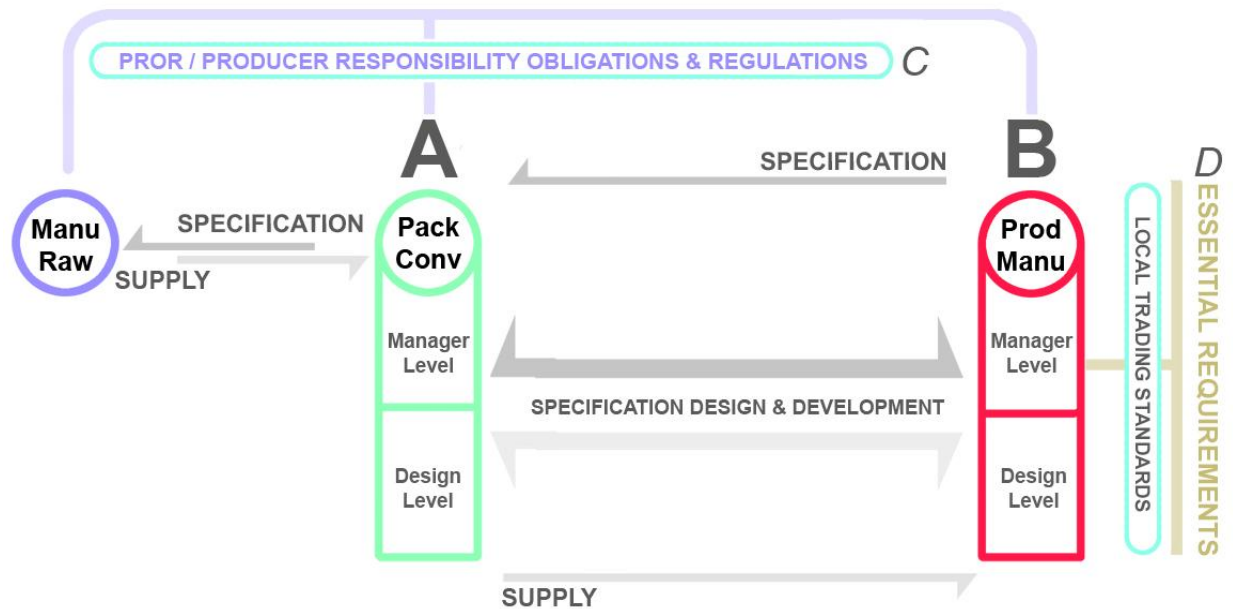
PROR / PRODUCER RESPONSIBILITY OBLIGATIONS & REGULATIONS C

A

SPECIFICATION

B

D

Manu Raw

SPECIFICATION

SUPPLY

Pack Conv

Manager Level

Design Level

SPECIFICATION DESIGN & DEVELOPMENT

Prod Manu

Manager Level

Design Level

LOCAL TRADING STANDARDS

ESSENTIAL REQUIREMENTS

SUPPLY